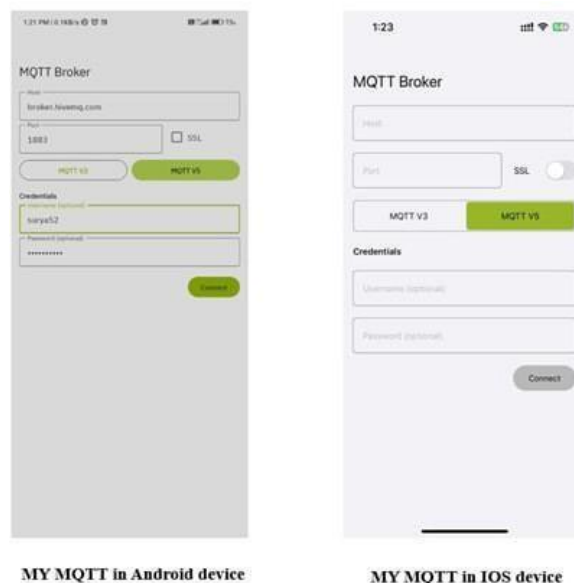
1:21 PM | 0.1KB/s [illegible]

MQTT Broker

Host
broker.hivemq.com

Port
1883

SSL

MQTT V3

MQTT V5

Credentials

Username (optional)
surya52

Password (optional)
••••••••••

Connect

MY MQTT in Android device

1:23

MQTT Broker

Host

Port

SSL

MQTT V3

MQTT V5

Credentials

Username (optional)

Password (optional)

Connect

MY MQTT in IOS device